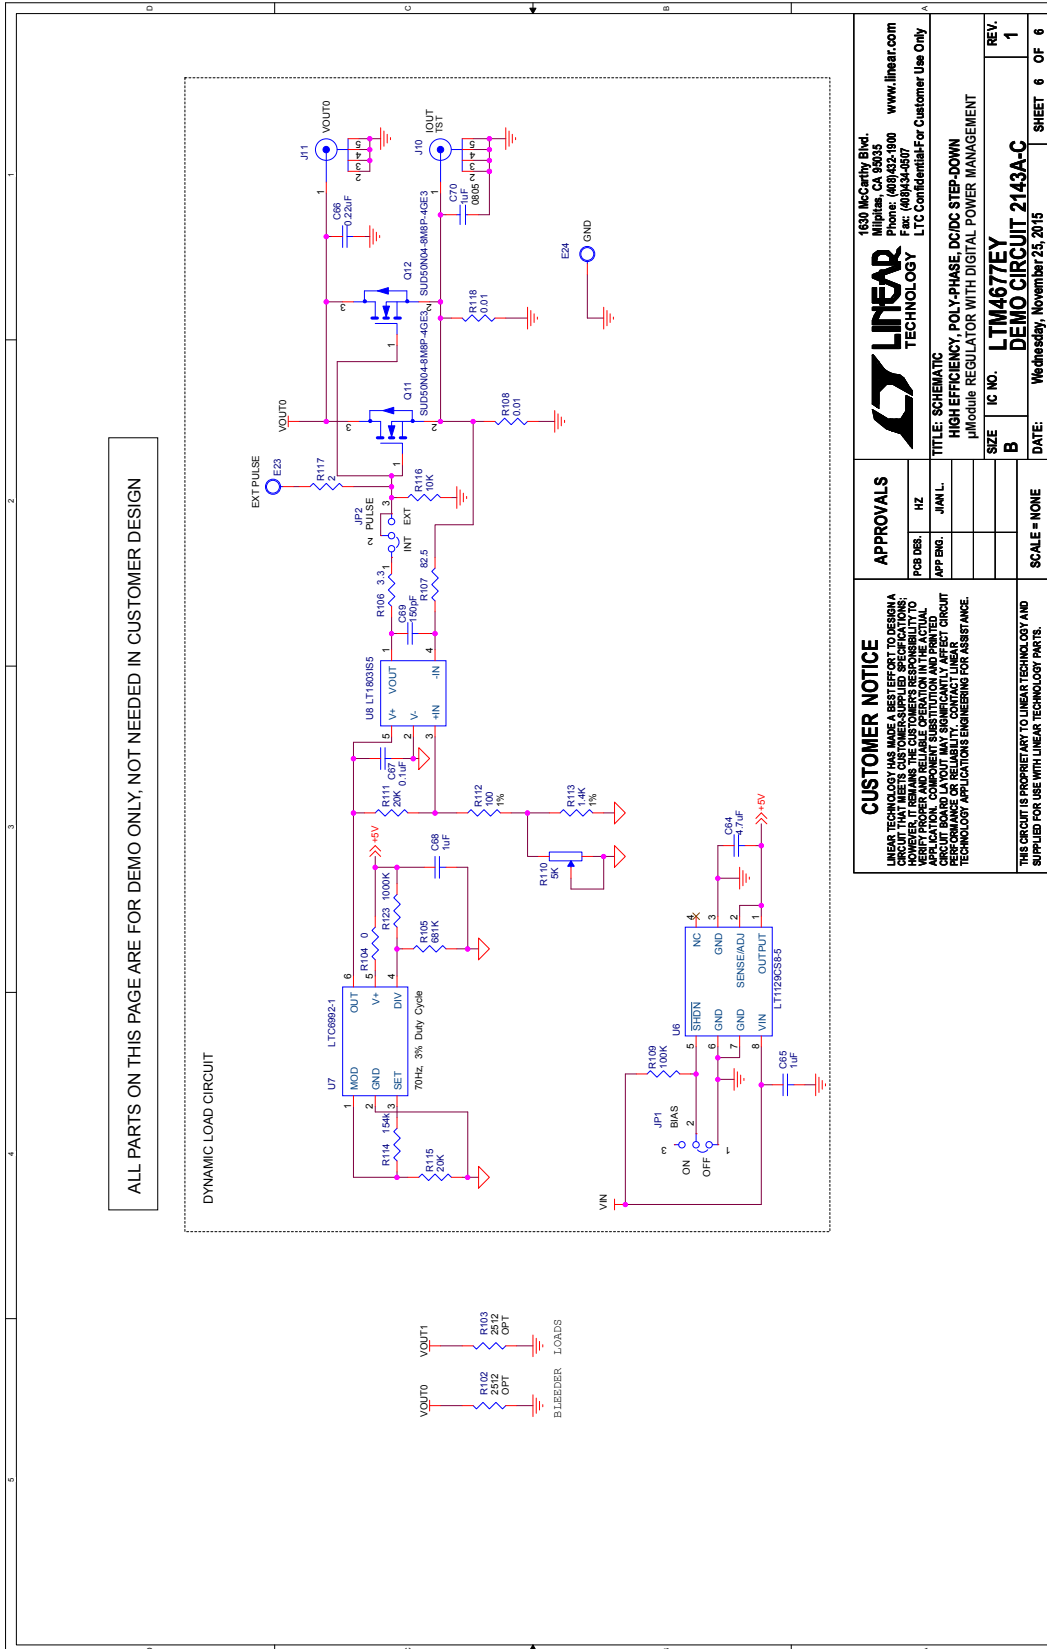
ALL PARTS ON THIS PAGE ARE FOR DEMO ONLY, NOT NEEDED IN CUSTOMER DESIGN

DYNAMIC LOAD CIRCUIT

J11 VOUT0
C66 0.22uF
J10 IOUT TST
C70 1uF 0805
Q12 SUD50N04-8M8P-4GE3
Q11 SUD50N04-8M8P-4GE3
R118 0.01
R108 0.01
E24 GND
VOUT0
EXT PULSE E23
R117 2
R116 10K
JP2 PULSE
INT EXT
R106 3.3
C69 150pF
R107 82.5
U8 LT1803IS5
V+ V- VOUT -IN +IN
C67 0.1uF
R111 20K
R112 100 1%
R113 1.4K 1%
R110 5K
C68 1uF
+5V
R123 1000K
R104 0
R105 681K
U7 LTC6992-1
MOD GND SET OUT V+ DIV
70Hz, 3% Duty Cycle
R114 154k
R115 20K
C64 4.7uF
+5V
U6 LT1129CS8-5
SHDN GND GND VIN NC GND SENSE/ADJ OUTPUT
R109 100K
JP1 BIAS
ON OFF
C65 1uF
VIN

VOUT1 R103 2512 OPT
VOUT0 R102 2512 OPT
BLEEDER LOADS

CUSTOMER NOTICE
LINEAR TECHNOLOGY HAS MADE A BEST EFFORT TO DESIGN A CIRCUIT THAT MEETS CUSTOMER-SUPPLIED SPECIFICATIONS; HOWEVER, IT REMAINS THE CUSTOMER'S RESPONSIBILITY TO VERIFY PROPER AND RELIABLE OPERATION IN THE ACTUAL APPLICATION. COMPONENT SUBSTITUTION AND PRINTED CIRCUIT BOARD LAYOUT MAY SIGNIFICANTLY AFFECT CIRCUIT PERFORMANCE OR RELIABILITY. CONTACT LINEAR TECHNOLOGY APPLICATIONS ENGINEERING FOR ASSISTANCE.

THIS CIRCUIT IS PROPRIETARY TO LINEAR TECHNOLOGY AND SUPPLIED FOR USE WITH LINEAR TECHNOLOGY PARTS.

SCALE = NONE

APPROVALS
PCB DES. HZ
APP ENG. JIAN L.

LINEAR TECHNOLOGY
1630 McCarthy Blvd. Milpitas, CA 95035
Phone: (408)432-1900 www.linear.com
Fax: (408)434-0507
LTC Confidential-For Customer Use Only

TITLE: SCHEMATIC
HIGH EFFICIENCY, POLY-PHASE, DC/DC STEP-DOWN µModule REGULATOR WITH DIGITAL POWER MANAGEMENT
SIZE B
IC NO. LTM4677EY
DEMO CIRCUIT 2143A-C
REV. 1
DATE: Wednesday, November 25, 2015
SHEET 6 OF 6